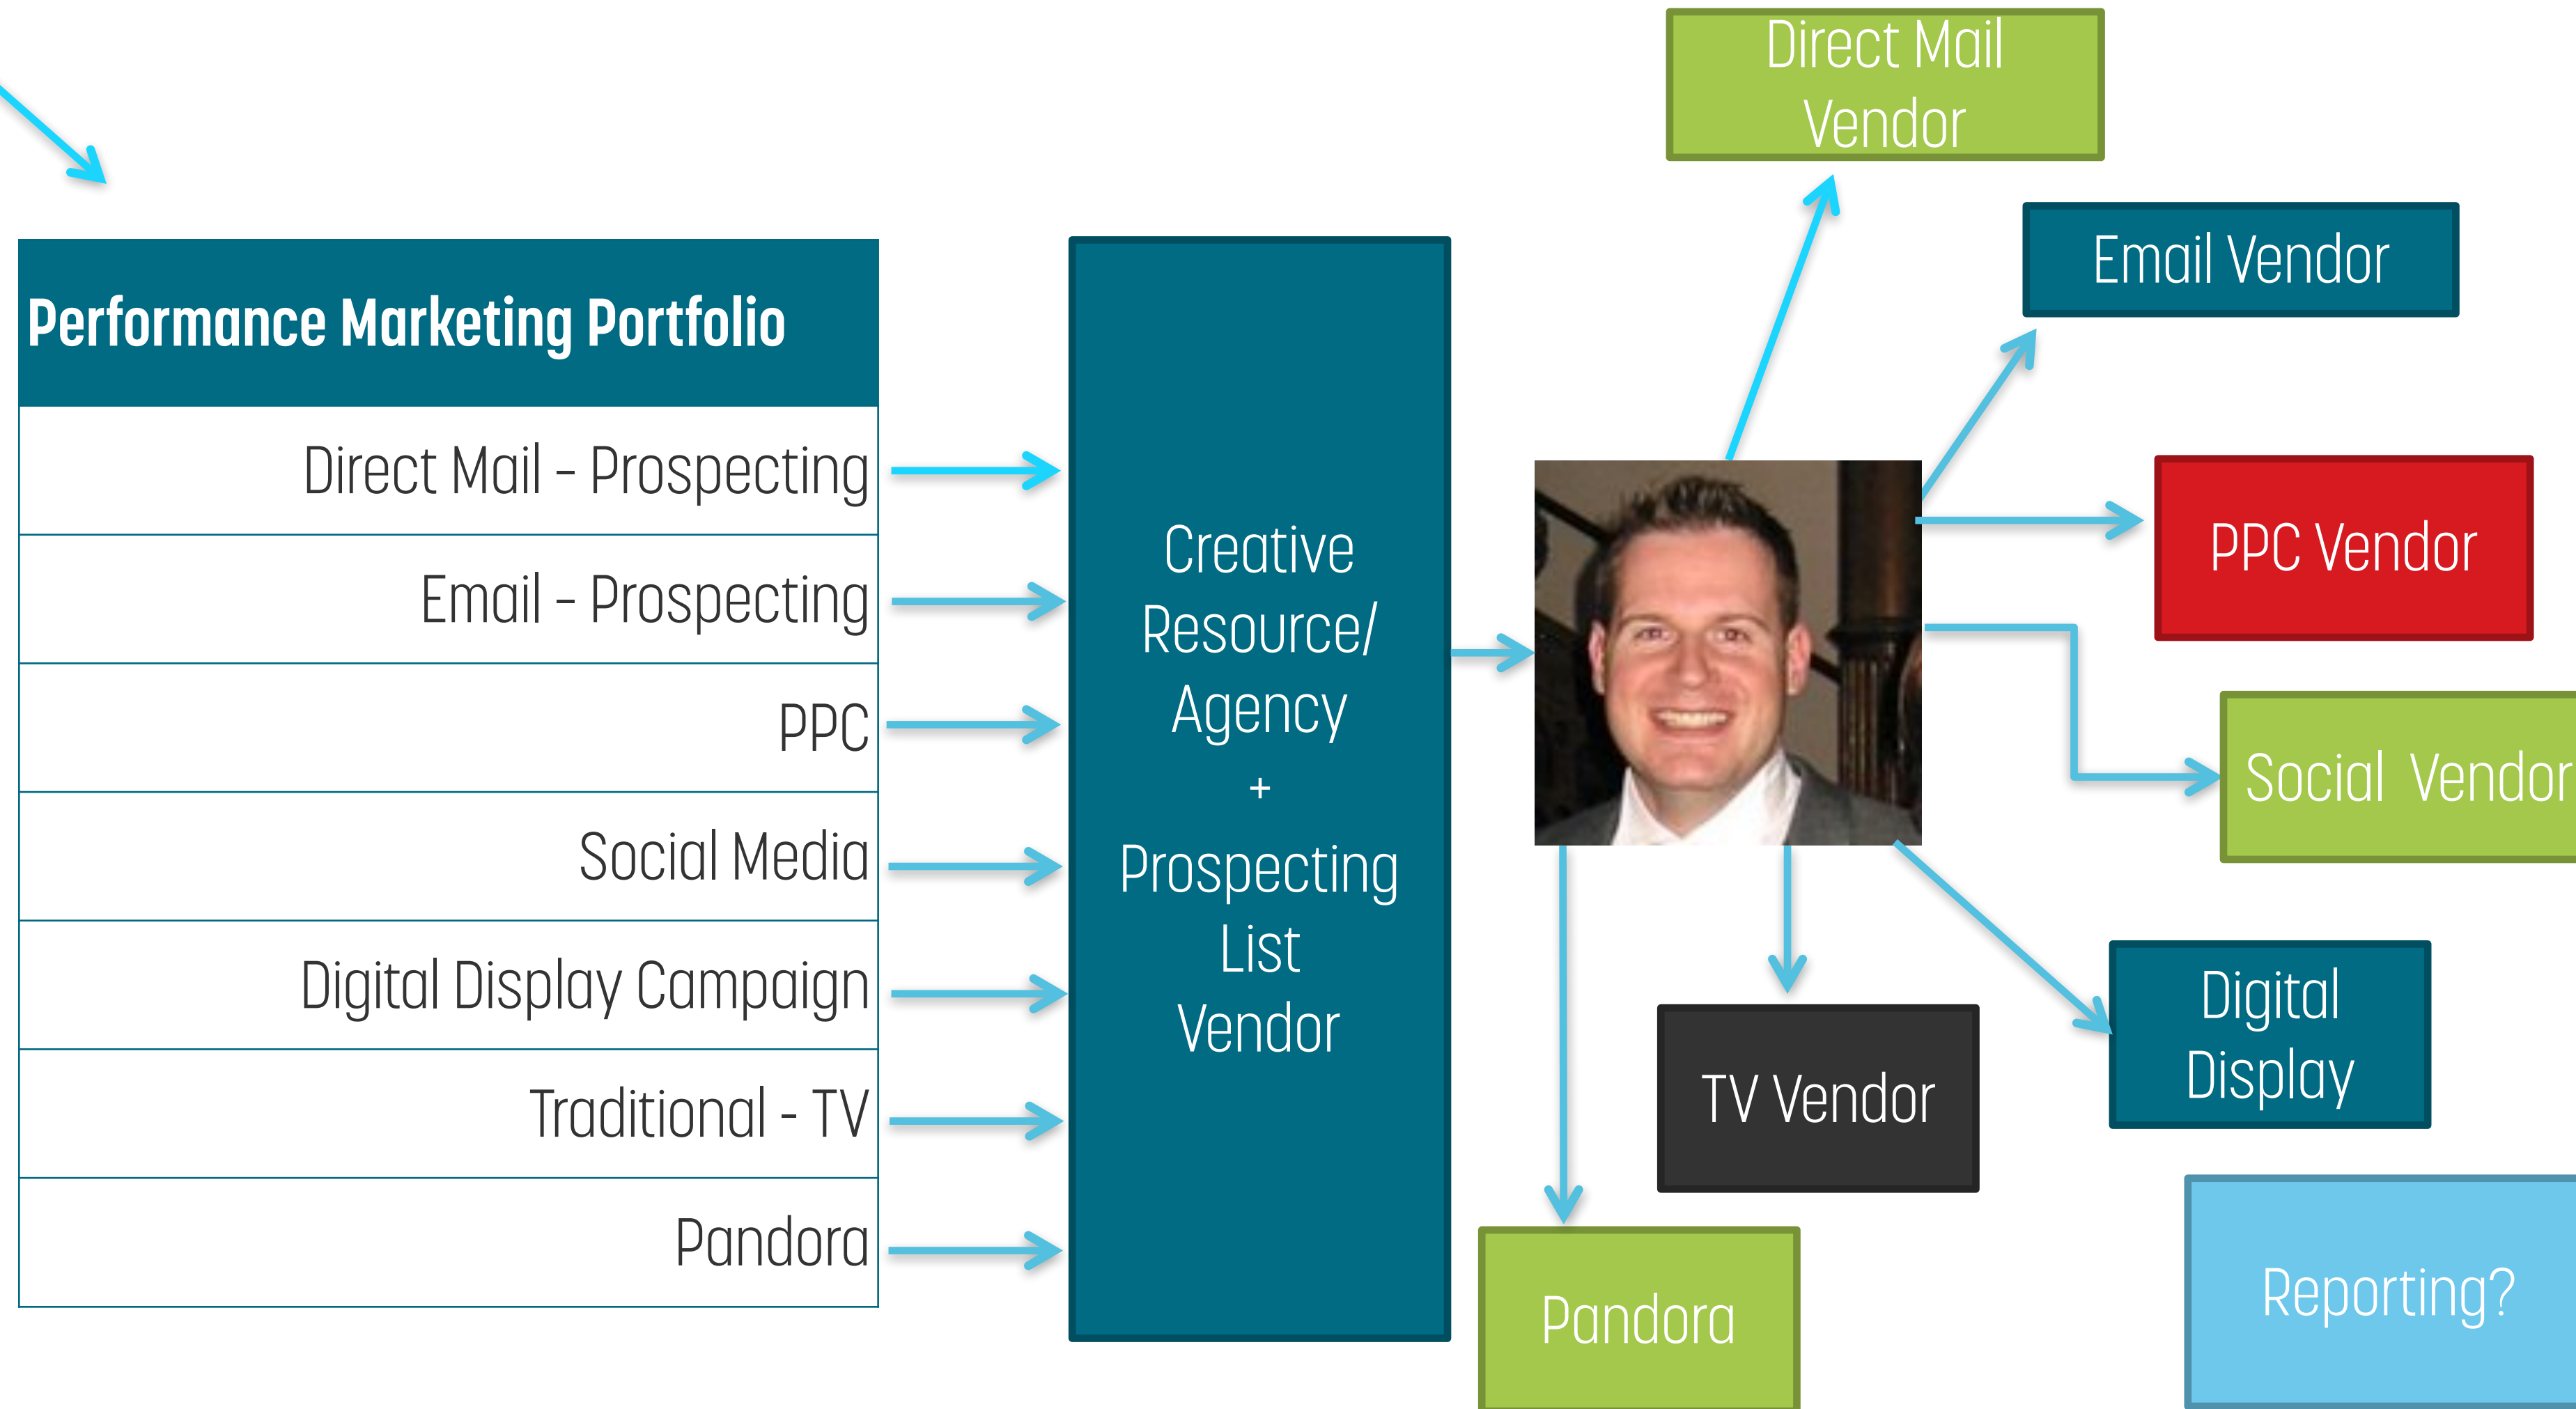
| Performance Marketing Portfolio |
|---|
| Direct Mail - Prospecting |
| Email - Prospecting |
| PPC |
| Social Media |
| Digital Display Campaign |
| Traditional - TV |
| Pandora |

Creative Resource/ Agency + Prospecting List Vendor

Direct Mail Vendor

Email Vendor

PPC Vendor

Social Vendor

Digital Display

TV Vendor

Pandora

Reporting?